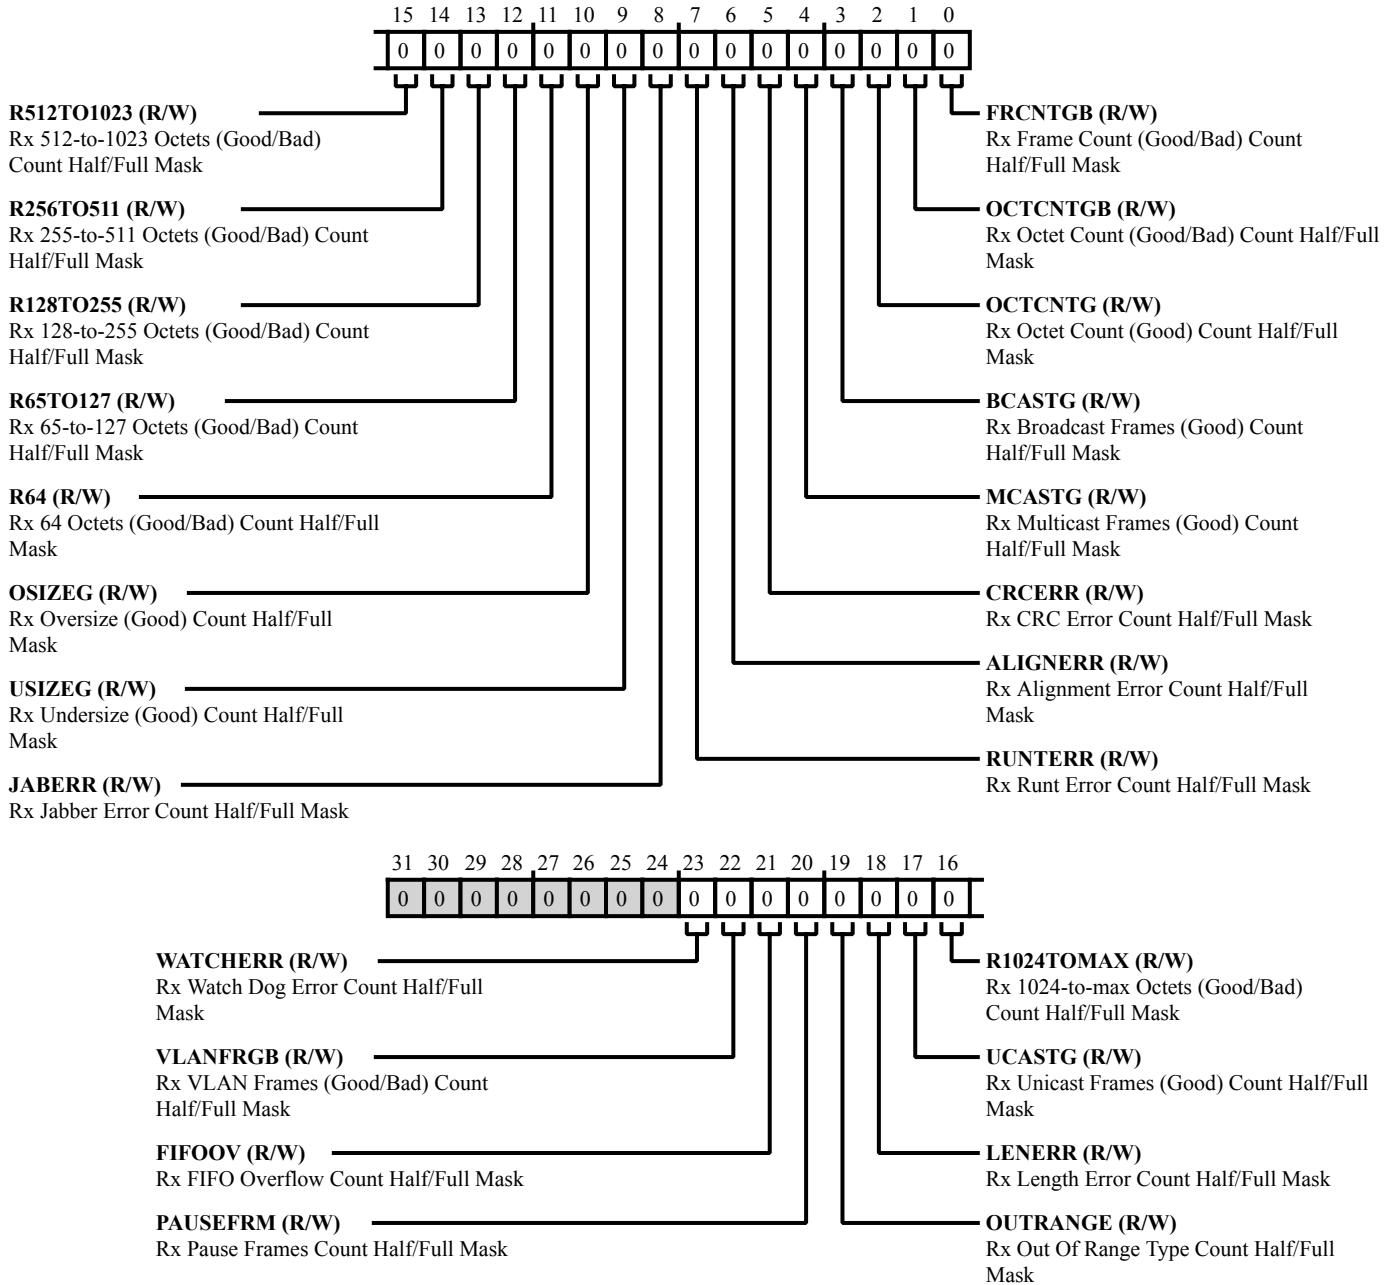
15 14 13 12 11 10 9 8 7 6 5 4 3 2 1 0

| 0 | 0 | 0 | 0 | 0 | 0 | 0 | 0 | 0 | 0 | 0 | 0 | 0 | 0 | 0 | 0 |
|---|---|---|---|---|---|---|---|---|---|---|---|---|---|---|---|

**R512TO1023 (R/W)**
Rx 512-to-1023 Octets (Good/Bad) Count Half/Full Mask

**R256TO511 (R/W)**
Rx 255-to-511 Octets (Good/Bad) Count Half/Full Mask

**R128TO255 (R/W)**
Rx 128-to-255 Octets (Good/Bad) Count Half/Full Mask

**R65TO127 (R/W)**
Rx 65-to-127 Octets (Good/Bad) Count Half/Full Mask

**R64 (R/W)**
Rx 64 Octets (Good/Bad) Count Half/Full Mask

**OSIZEG (R/W)**
Rx Oversize (Good) Count Half/Full Mask

**USIZEG (R/W)**
Rx Undersize (Good) Count Half/Full Mask

**JABERR (R/W)**
Rx Jabber Error Count Half/Full Mask

**FRCNTGB (R/W)**
Rx Frame Count (Good/Bad) Count Half/Full Mask

**OCTCNTGB (R/W)**
Rx Octet Count (Good/Bad) Count Half/Full Mask

**OCTCNTG (R/W)**
Rx Octet Count (Good) Count Half/Full Mask

**BCASTG (R/W)**
Rx Broadcast Frames (Good) Count Half/Full Mask

**MCASTG (R/W)**
Rx Multicast Frames (Good) Count Half/Full Mask

**CRCERR (R/W)**
Rx CRC Error Count Half/Full Mask

**ALIGNERR (R/W)**
Rx Alignment Error Count Half/Full Mask

**RUNTERR (R/W)**
Rx Runt Error Count Half/Full Mask

31 30 29 28 27 26 25 24 23 22 21 20 19 18 17 16

| 0 | 0 | 0 | 0 | 0 | 0 | 0 | 0 | 0 | 0 | 0 | 0 | 0 | 0 | 0 | 0 |
|---|---|---|---|---|---|---|---|---|---|---|---|---|---|---|---|

**WATCHERR (R/W)**
Rx Watch Dog Error Count Half/Full Mask

**VLANFRGB (R/W)**
Rx VLAN Frames (Good/Bad) Count Half/Full Mask

**FIFOOV (R/W)**
Rx FIFO Overflow Count Half/Full Mask

**PAUSEFRM (R/W)**
Rx Pause Frames Count Half/Full Mask

**R1024TOMAX (R/W)**
Rx 1024-to-max Octets (Good/Bad) Count Half/Full Mask

**UCASTG (R/W)**
Rx Unicast Frames (Good) Count Half/Full Mask

**LENERR (R/W)**
Rx Length Error Count Half/Full Mask

**OUTRANGE (R/W)**
Rx Out Of Range Type Count Half/Full Mask